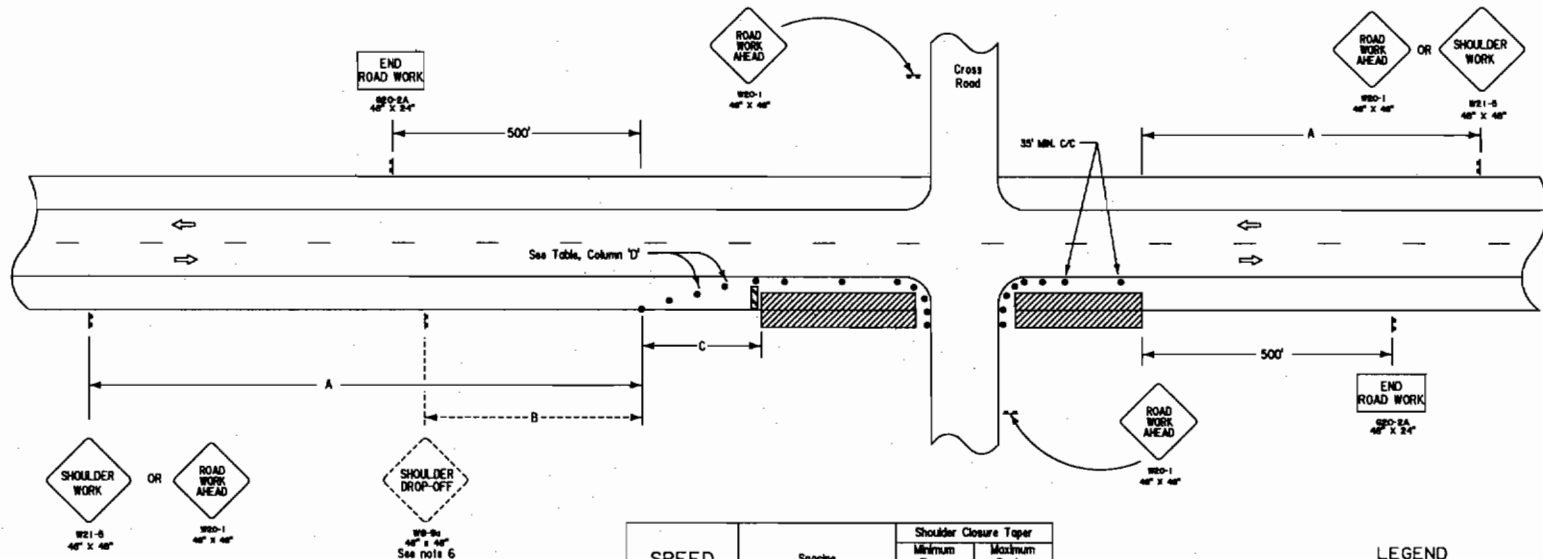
ROAD WORK AHEAD
W20-1
48" X 48"

END ROAD WORK
G20-2A
48" X 24"

500'

Cross Road

ROAD WORK AHEAD
OR
SHOULDER WORK
W20-1
48" X 48"
W21-5
48" X 48"

35' MIN. C/C

A

See Table, Column 'D'

C

500'

A

END ROAD WORK
G20-2A
48" X 24"

B

ROAD WORK AHEAD
W20-1
48" X 48"

SHOULDER WORK
OR
ROAD WORK AHEAD
W21-5
48" X 48"
W20-1
48" X 48"

SHOULDER DROP-OFF
W8-9a
48" x 48"
See note 6

| SPEED | Spacing | Shoulder Closure Taper | |
|---|---|---|---|
| | | Minimum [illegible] | Maximum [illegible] |

LEGEND